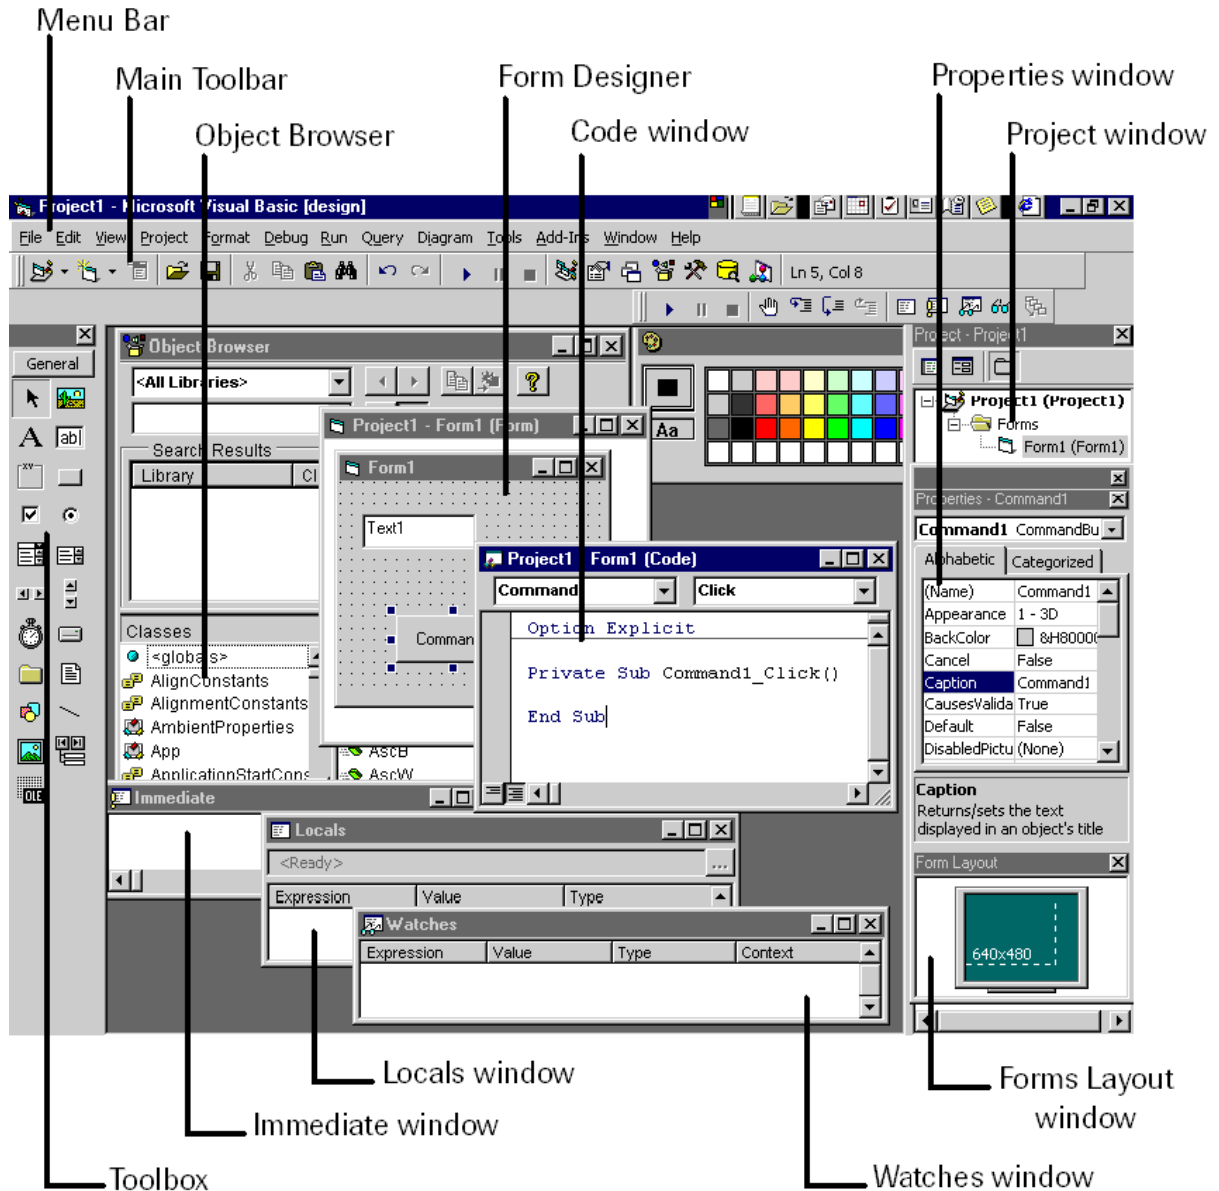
Menu Bar

Main Toolbar

Object Browser

Form Designer

Code window

Properties window

Project window

Project1 - Microsoft Visual Basic [design]

File Edit View Project Format Debug Run Query Diagram Tools Add-Ins Window Help

Ln 5, Col 8

General

Object Browser

<All Libraries>

Search Results

Library

Cl

Classes

<globals>

AlignConstants

AlignmentConstants

AmbientProperties

App

ApplicationStartCons

Project1 - Form1 (Form)

Form1

Text1

Comman

AscB

AscW

Aa

Project1 - Form1 (Code)

Command

Click

Option Explicit

Private Sub Command1_Click()

End Sub

Project - Project1

Project1 (Project1)

Forms

Form1 (Form1)

Properties - Command1

Command1 CommandBu

Alphabetic

Categorized

| (Name) | Command1 |
|---|---|
| Appearance | 1 - 3D |
| BackColor | &H8000 |
| Cancel | False |
| Caption | Command1 |
| CausesValida | True |
| Default | False |
| DisabledPictu | (None) |

Caption

Returns/sets the text displayed in an object's title

Form Layout

640x480

Immediate

Locals

<Ready>

| Expression | Value | Type |
|---|---|---|

Watches

| Expression | Value | Type | Context |
|---|---|---|---|

Locals window

Immediate window

Toolbox

Forms Layout window

Watches window